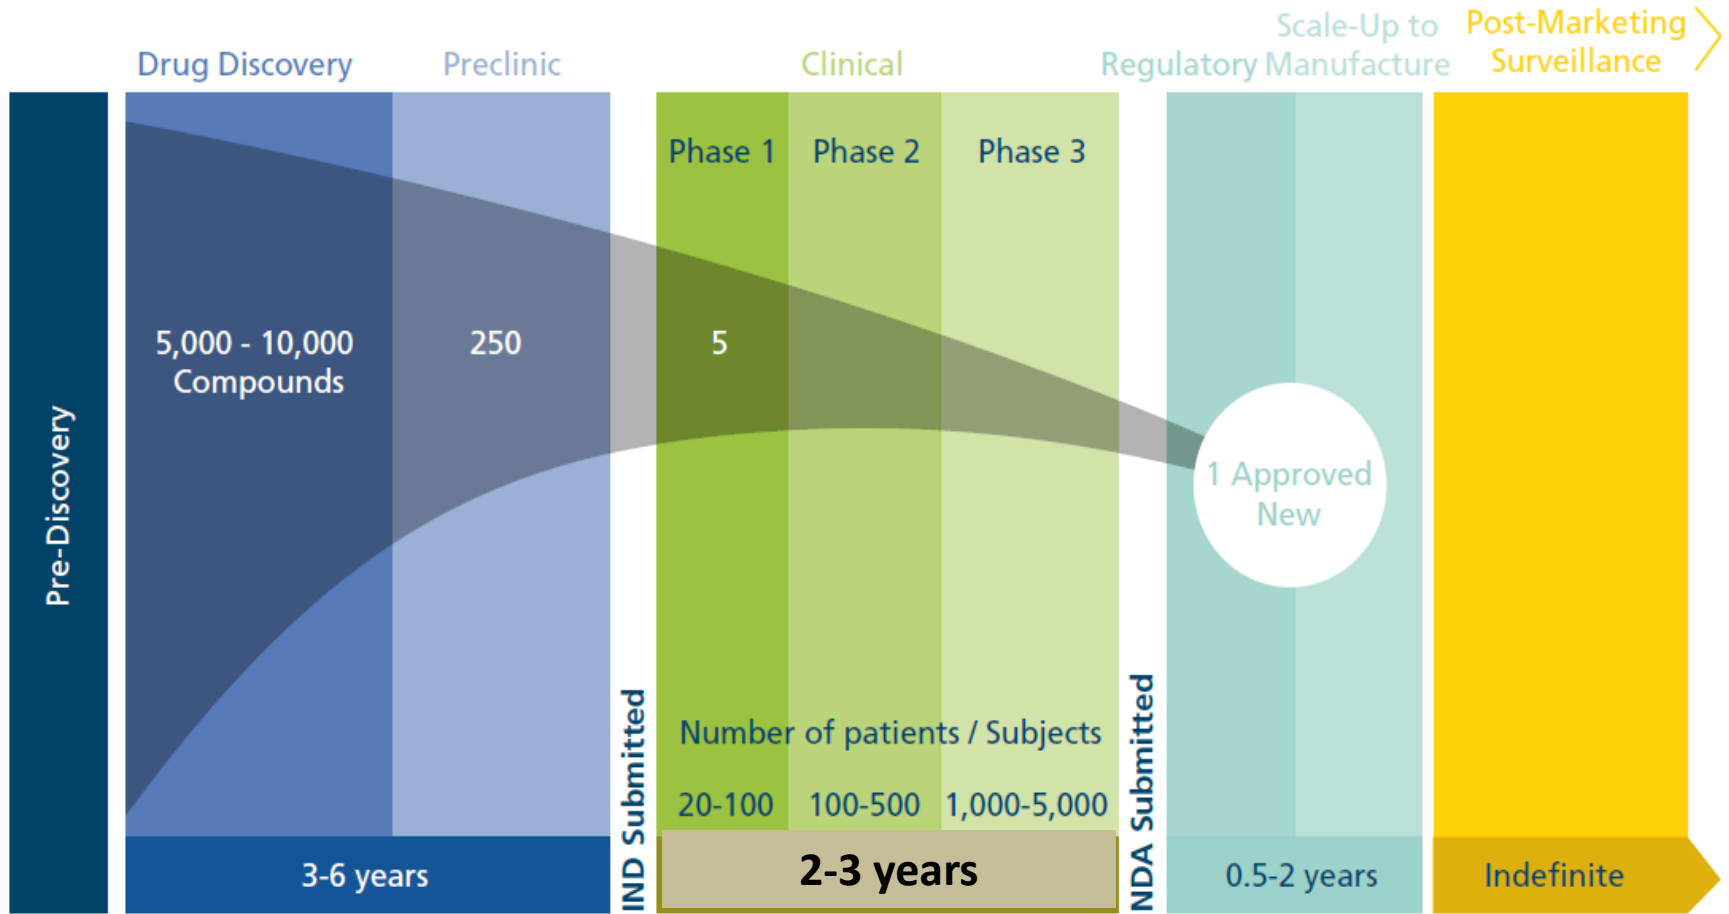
Drug Discovery

Preclinic

Clinical

Regulatory

Scale-Up to Manufacture

Post-Marketing Surveillance

Pre-Discovery

Phase 1

Phase 2

Phase 3

5,000 - 10,000 Compounds

250

5

1 Approved New

IND Submitted

Number of patients / Subjects

20-100

100-500

1,000-5,000

NDA Submitted

3-6 years

2-3 years

0.5-2 years

Indefinite